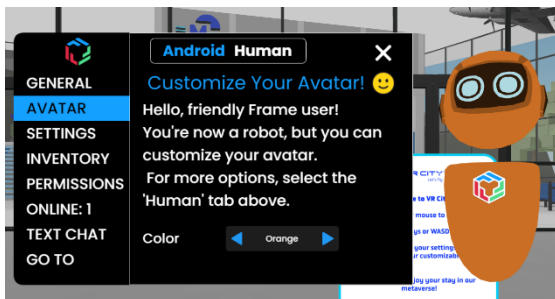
GENERAL
AVATAR
SETTINGS
INVENTORY
PERMISSIONS
ONLINE: 1
TEXT CHAT
GO TO

Android Human

Customize Your Avatar! 🙂

Hello, friendly Frame user! You're now a robot, but you can customize your avatar.
For more options, select the 'Human' tab above.

Color ◀ Orange ▶

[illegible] VR CITY
to VR Cit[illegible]
mouse to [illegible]
ys or WASD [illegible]
your setting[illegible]
r customizabl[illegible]
joy your stay in our metaverse!